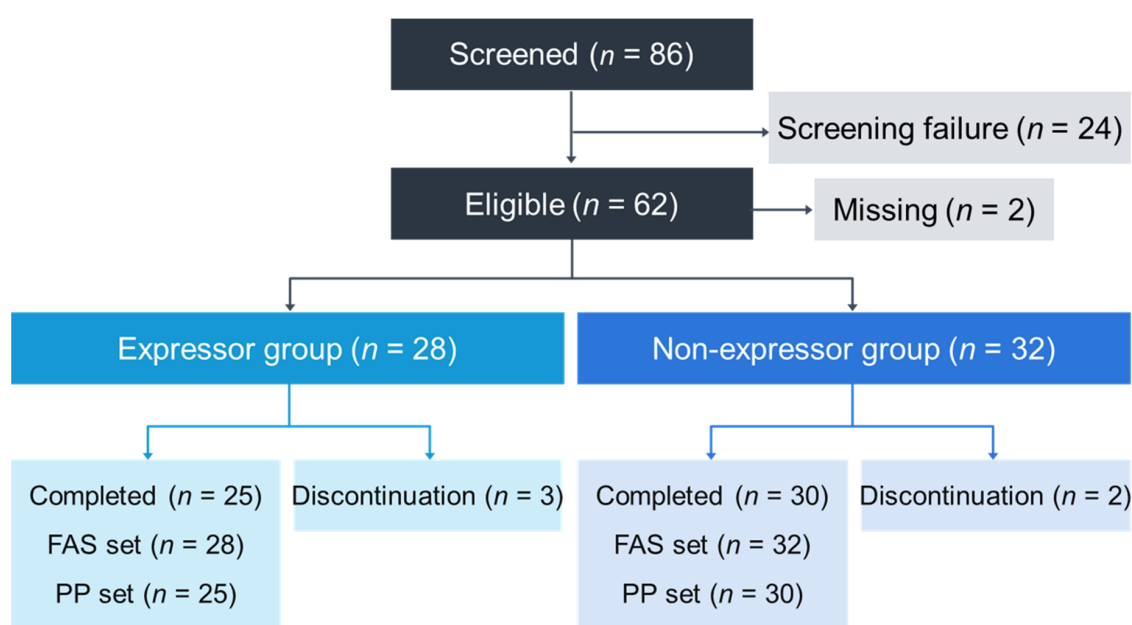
Screened ($n$ = 86)

Screening failure ($n$ = 24)

Eligible ($n$ = 62)

Missing ($n$ = 2)

Expressor group ($n$ = 28)

Non-expressor group ($n$ = 32)

Completed ($n$ = 25)
FAS set ($n$ = 28)
PP set ($n$ = 25)

Discontinuation ($n$ = 3)

Completed ($n$ = 30)
FAS set ($n$ = 32)
PP set ($n$ = 30)

Discontinuation ($n$ = 2)